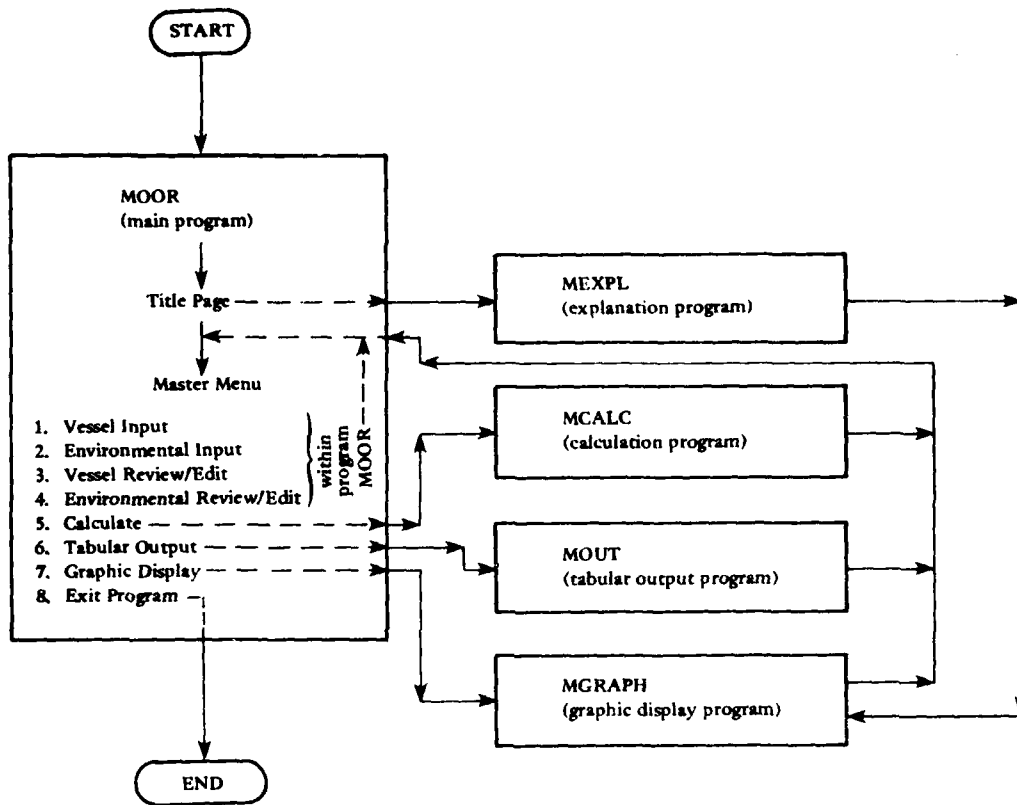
START

MOOR
(main program)

Title Page

Master Menu

1. Vessel Input
2. Environmental Input
3. Vessel Review/Edit
4. Environmental Review/Edit
5. Calculate
6. Tabular Output
7. Graphic Display
8. Exit Program

within program MOOR

MEXPL
(explanation program)

MCALC
(calculation program)

MOUT
(tabular output program)

MGRAPH
(graphic display program)

END